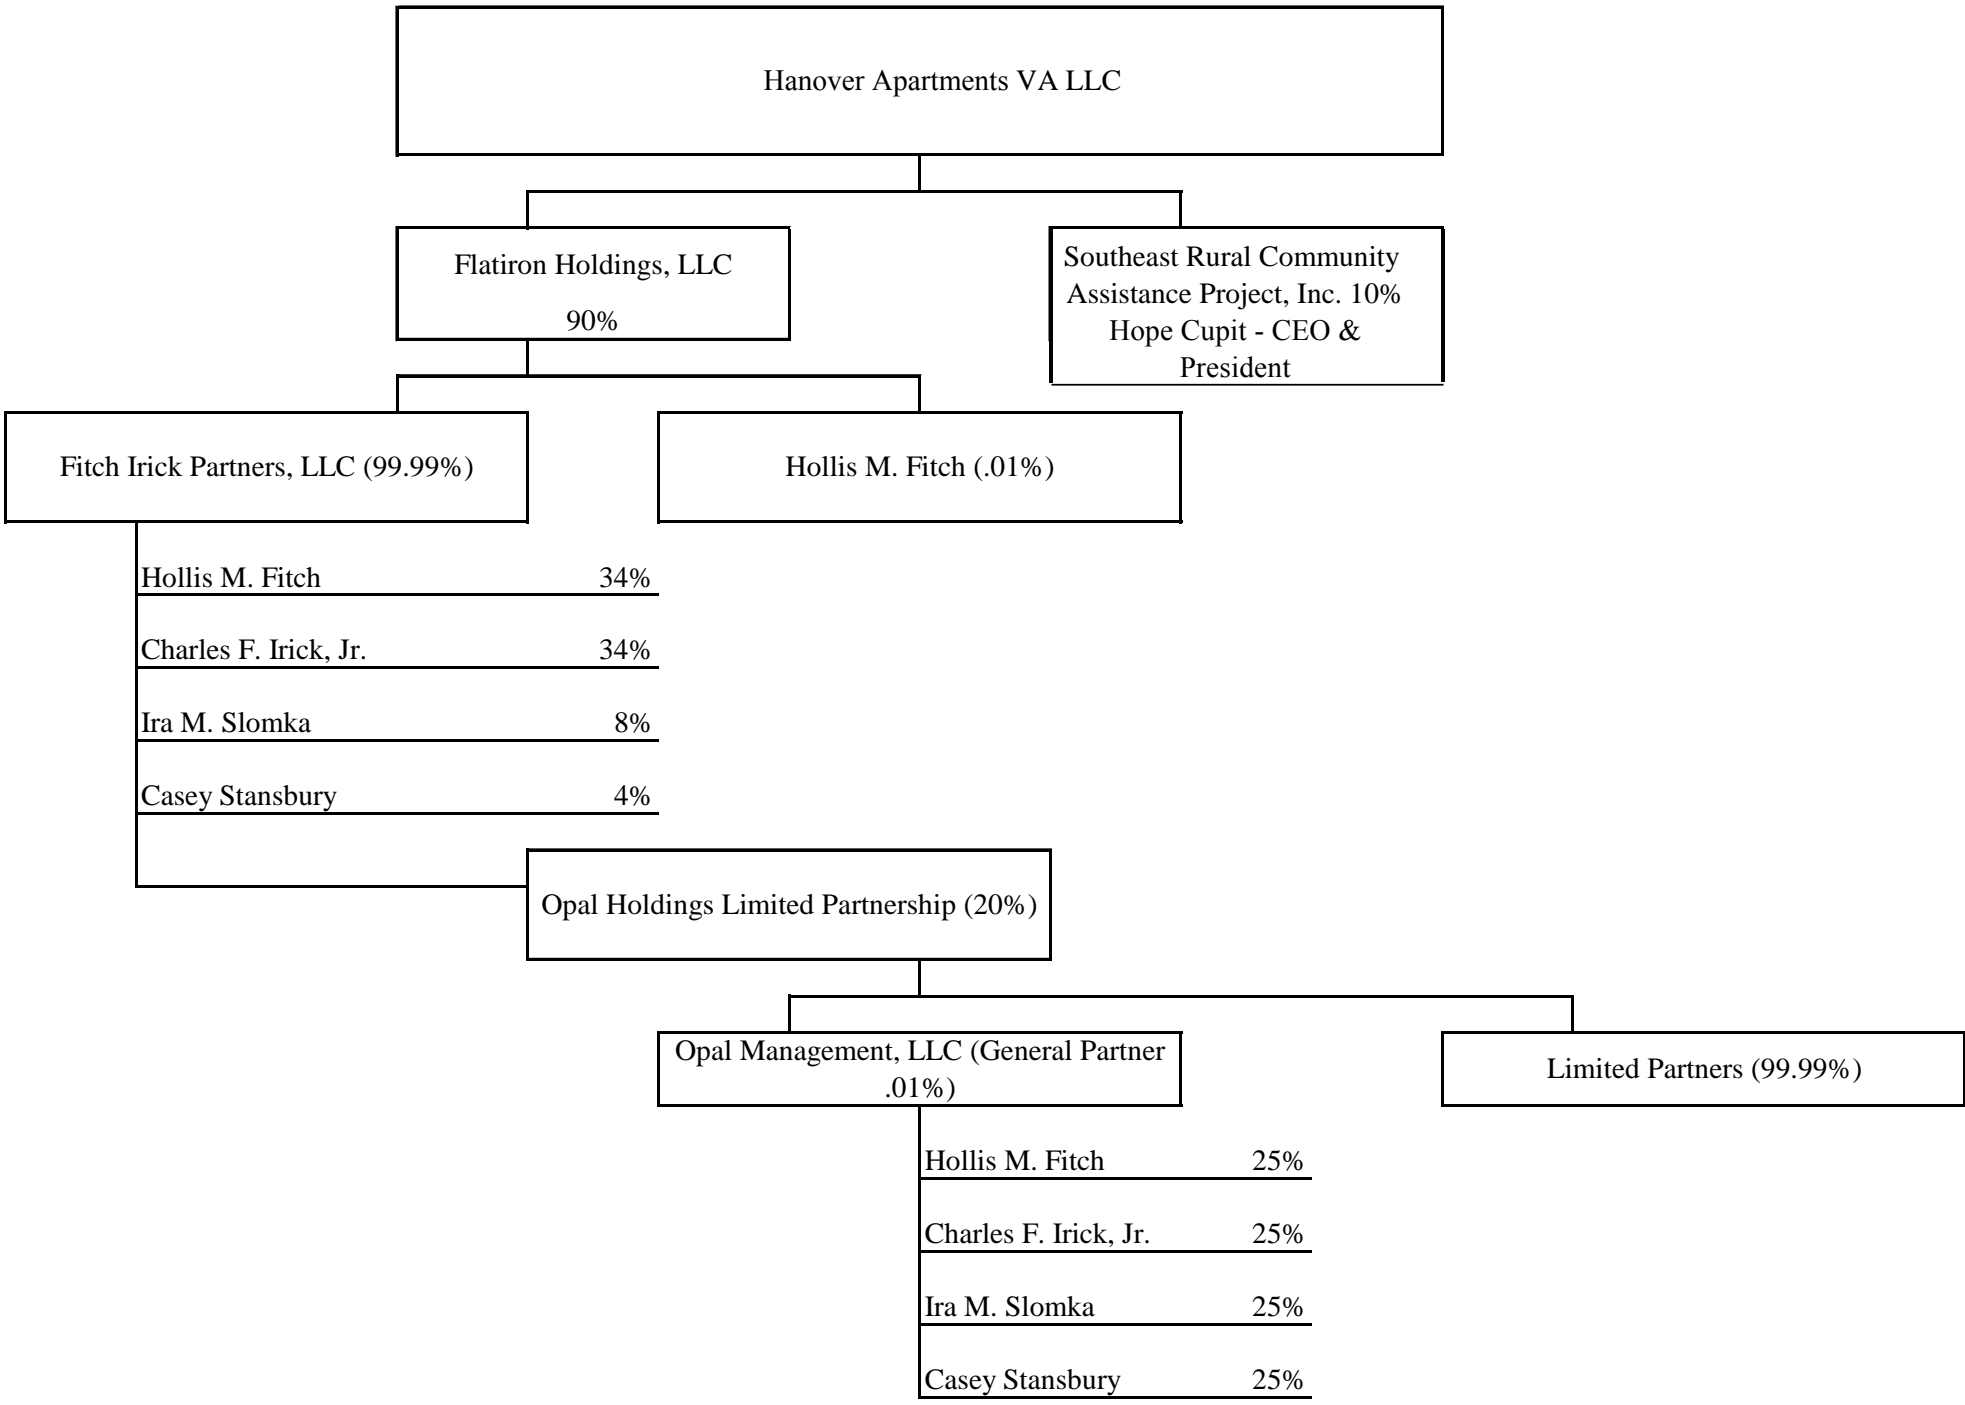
Hanover Apartments VA LLC

Flatiron Holdings, LLC
90%

Southeast Rural Community Assistance Project, Inc. 10%
Hope Cupit - CEO & President

Fitch Irick Partners, LLC (99.99%)

Hollis M. Fitch (.01%)

Hollis M. Fitch 34%

Charles F. Irick, Jr. 34%

Ira M. Slomka 8%

Casey Stansbury 4%

Opal Holdings Limited Partnership (20%)

Opal Management, LLC (General Partner .01%)

Limited Partners (99.99%)

Hollis M. Fitch 25%

Charles F. Irick, Jr. 25%

Ira M. Slomka 25%

Casey Stansbury 25%